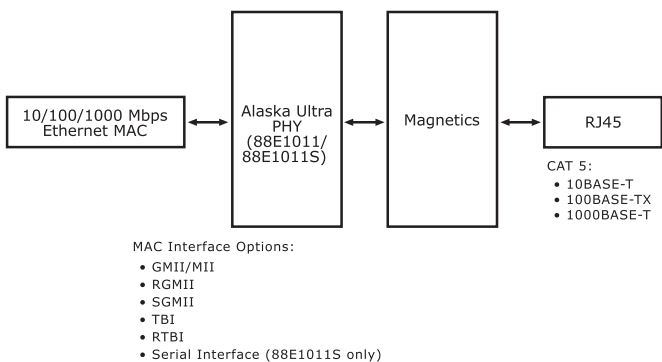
10/100/1000 Mbps Ethernet MAC

Alaska Ultra PHY (88E1011/ 88E1011S)

Magnetics

RJ45

CAT 5:
• 10BASE-T
• 100BASE-TX
• 1000BASE-T

MAC Interface Options:
• GMII/MII
• RGMII
• SGMII
• TBI
• RTBI
• Serial Interface (88E1011S only)